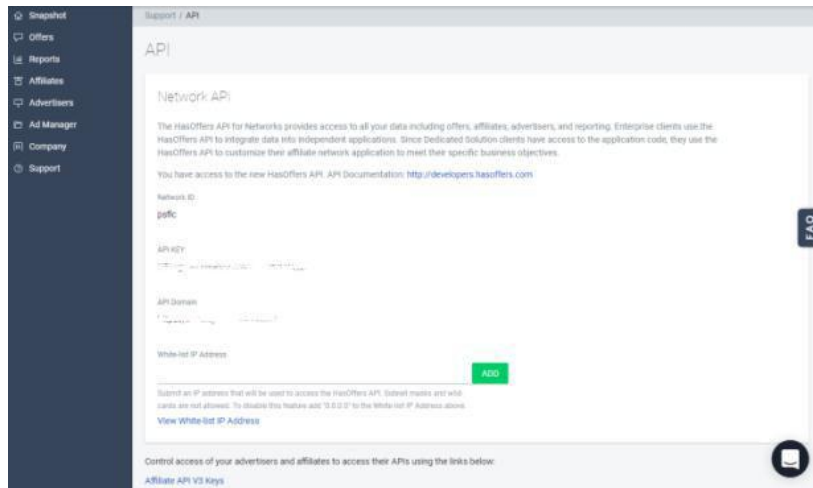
Snapshot
Offers
Reports
Affiliates
Advertisers
Ad Manager
Company
Support

Support / API

API

Network API

The HasOffers API for Networks provides access to all your data including offers, affiliates, advertisers, and reporting. Enterprise clients use the HasOffers API to integrate data into independent applications. Since Dedicated Solution clients have access to the application code, they use the HasOffers API to customize their affiliate network application to meet their specific business objectives.

You have access to the new HasOffers API. API Documentation: http://developers.hasoffers.com

Network ID
pofic

API KEY
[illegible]

API Domain
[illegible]

White-list IP Address

ADD

Submit an IP address that will be used to access the HasOffers API. Subnet masks and wild cards are not allowed. To disable this feature add "0.0.0.0" to the White-list IP Address above.

View White-list IP Address

Control access of your advertisers and affiliates to access their APIs using the links below:

Affiliate API V3 Keys

FAQ